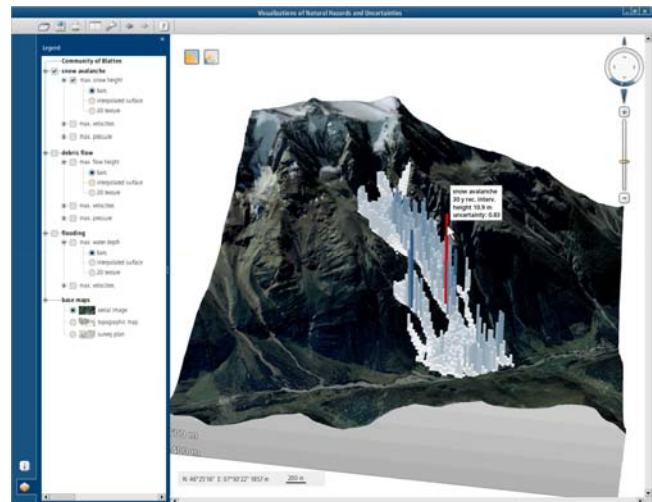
Visualizations of Natural Hazards and Uncertainties

Legend

Community of Blatten

snow avalanche

max. snow height

bars

interpolated surface

2D texture

max. velocities

max. pressure

debris flow

max. flow height

bars

interpolated surface

2D texture

max. velocities

max. pressure

flooding

max. water depth

bars

interpolated surface

2D texture

max. velocities

base maps

aerial image

topographic map

survey plan

snow avalanche
30 y rec. interv.
height 10.9 m
uncertainty: 0.83

N: 46°25'16" E: 07°50'22" 1857 m 200 m